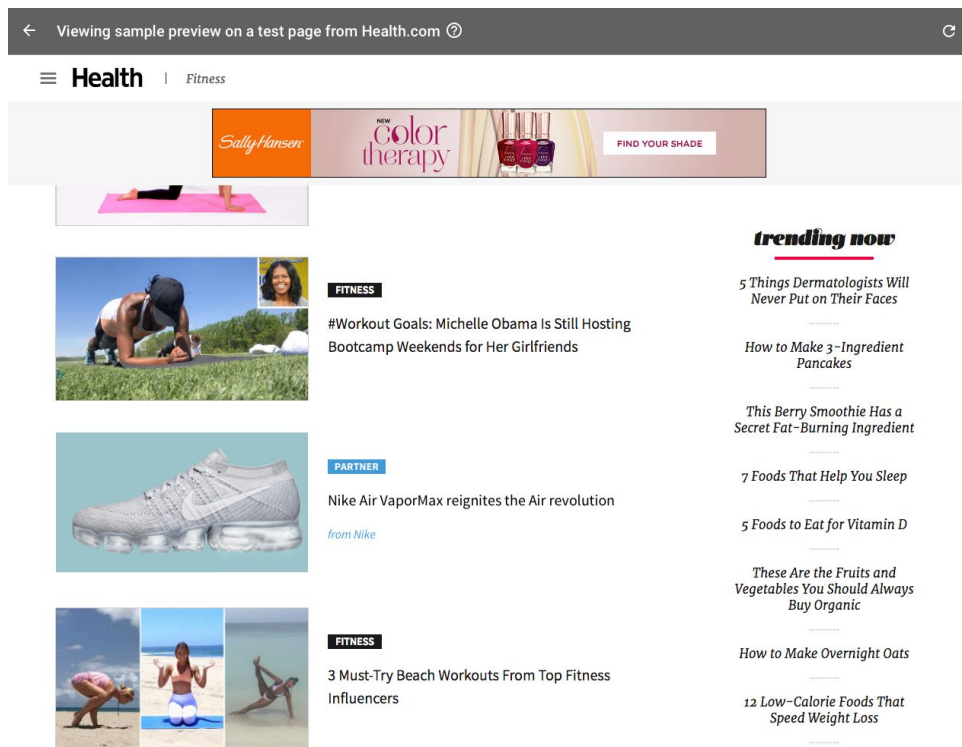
Viewing sample preview on a test page from Health.com

Health | Fitness

Sally Hansen NEW color therapy FIND YOUR SHADE

FITNESS

#Workout Goals: Michelle Obama Is Still Hosting Bootcamp Weekends for Her Girlfriends

PARTNER

Nike Air VaporMax reignites the Air revolution

from Nike

FITNESS

3 Must-Try Beach Workouts From Top Fitness Influencers

trending now

5 Things Dermatologists Will Never Put on Their Faces

How to Make 3-Ingredient Pancakes

This Berry Smoothie Has a Secret Fat-Burning Ingredient

7 Foods That Help You Sleep

5 Foods to Eat for Vitamin D

These Are the Fruits and Vegetables You Should Always Buy Organic

How to Make Overnight Oats

12 Low-Calorie Foods That Speed Weight Loss